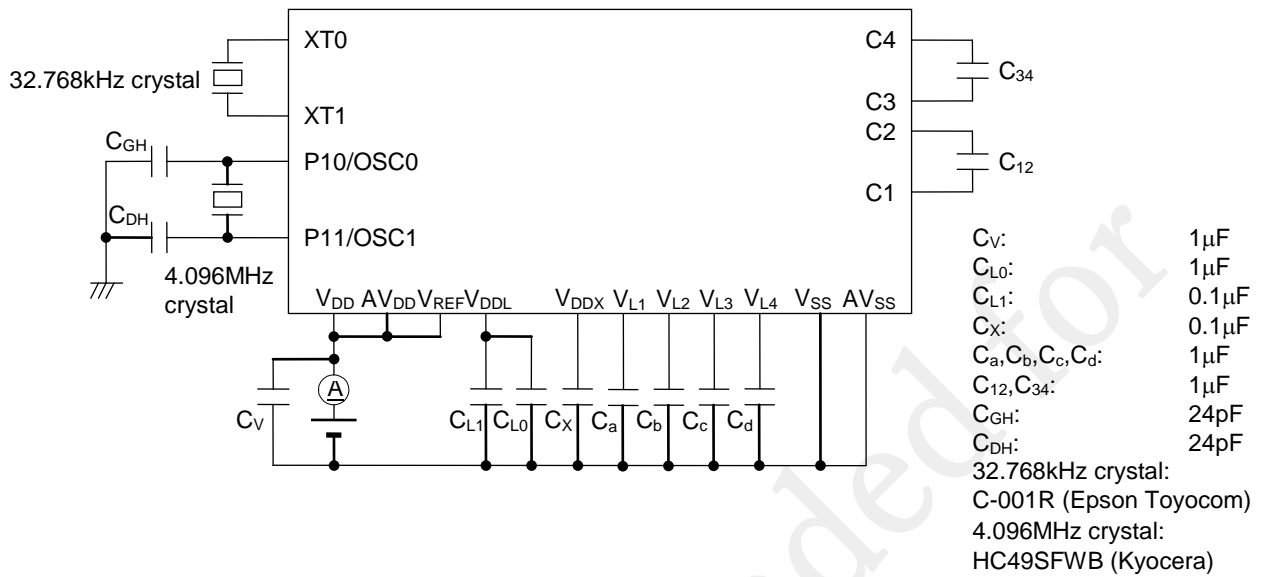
XT0
32.768kHz crystal
XT1
$C_{GH}$
P10/OSC0
$C_{DH}$
P11/OSC1
4.096MHz crystal
$V_{DD}$ $AV_{DD}$ $V_{REF}$ $V_{DDL}$
$V_{DDX}$ $V_{L1}$ $V_{L2}$ $V_{L3}$ $V_{L4}$ $V_{SS}$ $AV_{SS}$
C4
$C_{34}$
C3
C2
$C_{12}$
C1
A
$C_V$
$C_{L1}$ $C_{L0}$ $C_X$ $C_a$ $C_b$ $C_c$ $C_d$

| | |
|---|---|
| $C_V$: | 1$\mu$F |
| $C_{L0}$: | 1$\mu$F |
| $C_{L1}$: | 0.1$\mu$F |
| $C_X$: | 0.1$\mu$F |
| $C_a$,$C_b$,$C_c$,$C_d$: | 1$\mu$F |
| $C_{12}$,$C_{34}$: | 1$\mu$F |
| $C_{GH}$: | 24pF |
| $C_{DH}$: | 24pF |

32.768kHz crystal:
C-001R (Epson Toyocom)
4.096MHz crystal:
HC49SFWB (Kyocera)